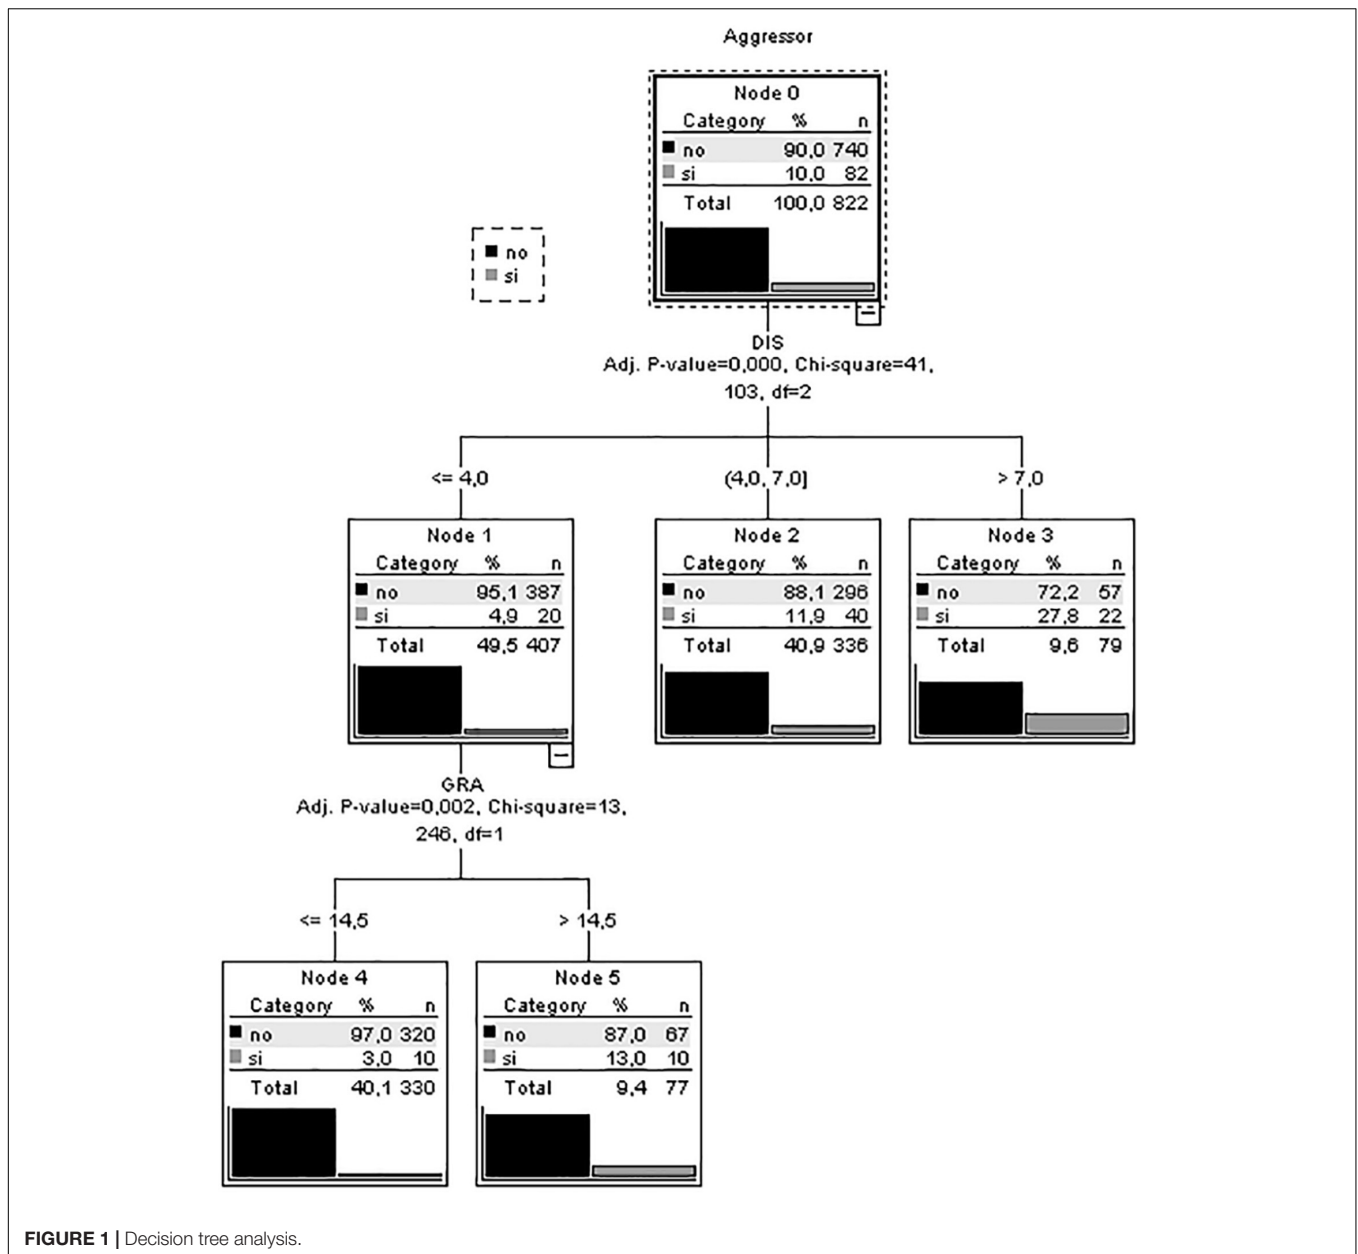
Aggressor

Node 0

| Category | % | n |
|---|---|---|
| no | 90,0 | 740 |
| si | 10,0 | 82 |
| Total | 100,0 | 822 |

no
si

DIS
Adj. P-value=0,000, Chi-square=41, 103, df=2

<= 4,0

(4,0, 7,0]

> 7,0

Node 1

| Category | % | n |
|---|---|---|
| no | 95,1 | 387 |
| si | 4,9 | 20 |
| Total | 49,5 | 407 |

Node 2

| Category | % | n |
|---|---|---|
| no | 88,1 | 296 |
| si | 11,9 | 40 |
| Total | 40,9 | 336 |

Node 3

| Category | % | n |
|---|---|---|
| no | 72,2 | 57 |
| si | 27,8 | 22 |
| Total | 9,6 | 79 |

GRA
Adj. P-value=0,002, Chi-square=13, 246, df=1

<= 14,5

> 14,5

Node 4

| Category | % | n |
|---|---|---|
| no | 97,0 | 320 |
| si | 3,0 | 10 |
| Total | 40,1 | 330 |

Node 5

| Category | % | n |
|---|---|---|
| no | 87,0 | 67 |
| si | 13,0 | 10 |
| Total | 9,4 | 77 |

FIGURE 1 | Decision tree analysis.